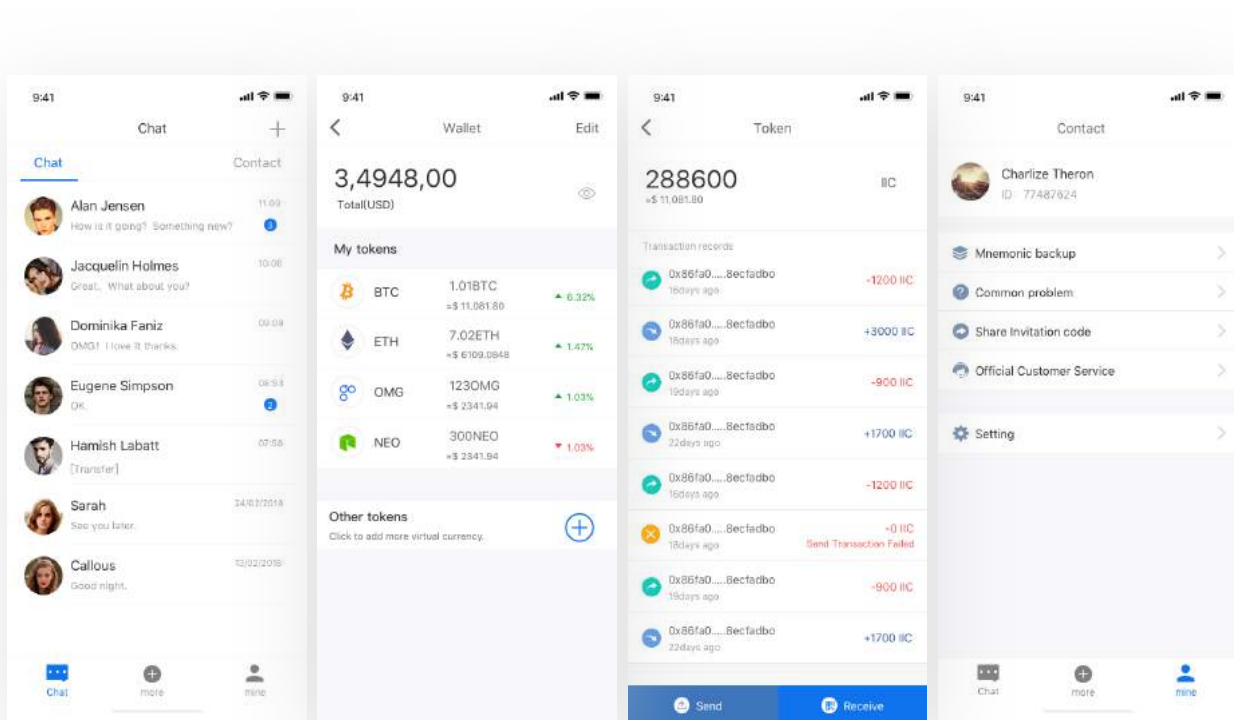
9:41

Chat +

Chat Contact

Alan Jensen 11:09
How is it going? Something new? 3

Jacquelin Holmes 10:06
Great。What about you?

Dominika Faniz 09:08
OMG! I love it thanks.

Eugene Simpson 08:53
OK. 2

Hamish Labatt 07:58
[Transfer]

Sarah 24/02/2018
See you later.

Callous 13/02/2018
Good night.

Chat more mine

9:41

Wallet Edit

3,4948,00
Total(USD)

My tokens

| | | |
|---|---|---|
| BTC | 1.01BTC ≈$ 11,081.80 | ▲ 6.32% |
| ETH | 7.02ETH ≈$ 6109.0848 | ▲ 1.47% |
| OMG | 123OMG ≈$ 2341.94 | ▲ 1.03% |
| NEO | 300NEO ≈$ 2341.94 | ▼ 1.03% |

Other tokens
Click to add more virtual currency.

9:41

Token

288600 IIC
≈$ 11,081.80

Transaction records

0x86fa0.....8ecfadbo -1200 IIC
16days ago

0x86fa0.....8ecfadbo +3000 IIC
18days ago

0x86fa0.....8ecfadbo -900 IIC
19days ago

0x86fa0.....8ecfadbo +1700 IIC
22days ago

0x86fa0.....8ecfadbo -1200 IIC
16days ago

0x86fa0.....8ecfadbo -0 IIC
18days ago Send Transaction Failed

0x86fa0.....8ecfadbo -900 IIC
19days ago

0x86fa0.....8ecfadbo +1700 IIC
22days ago

Send Receive

9:41

Contact

Charlize Theron
ID 77487624

Mnemonic backup

Common problem

Share Invitation code

Official Customer Service

Setting

Chat more mine